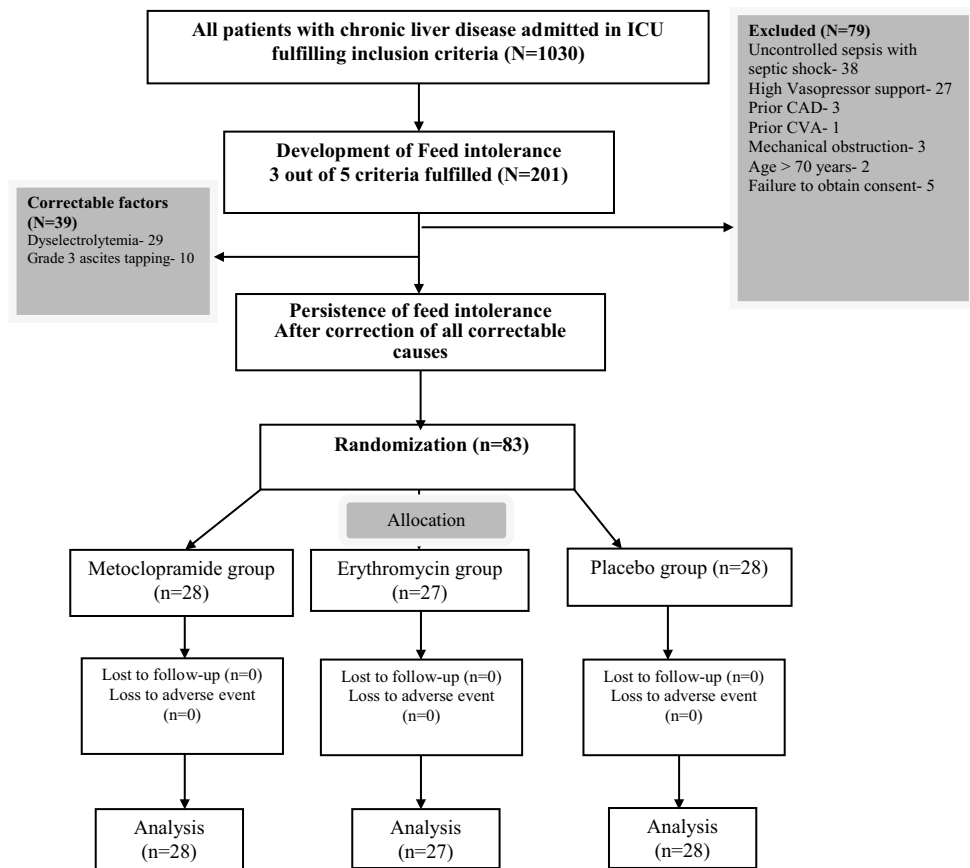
All patients with chronic liver disease admitted in ICU fulfilling inclusion criteria (N=1030)

Excluded (N=79)
Uncontrolled sepsis with septic shock- 38
High Vasopressor support- 27
Prior CAD- 3
Prior CVA- 1
Mechanical obstruction- 3
Age > 70 years- 2
Failure to obtain consent- 5

Development of Feed intolerance
3 out of 5 criteria fulfilled (N=201)

Correctable factors (N=39)
Dyselectrolytemia- 29
Grade 3 ascites tapping- 10

Persistence of feed intolerance After correction of all correctable causes

Randomization (n=83)

Allocation

Metoclopramide group (n=28)

Erythromycin group (n=27)

Placebo group (n=28)

Lost to follow-up (n=0)
Loss to adverse event (n=0)

Lost to follow-up (n=0)
Loss to adverse event (n=0)

Lost to follow-up (n=0)
Loss to adverse event (n=0)

Analysis (n=28)

Analysis (n=27)

Analysis (n=28)